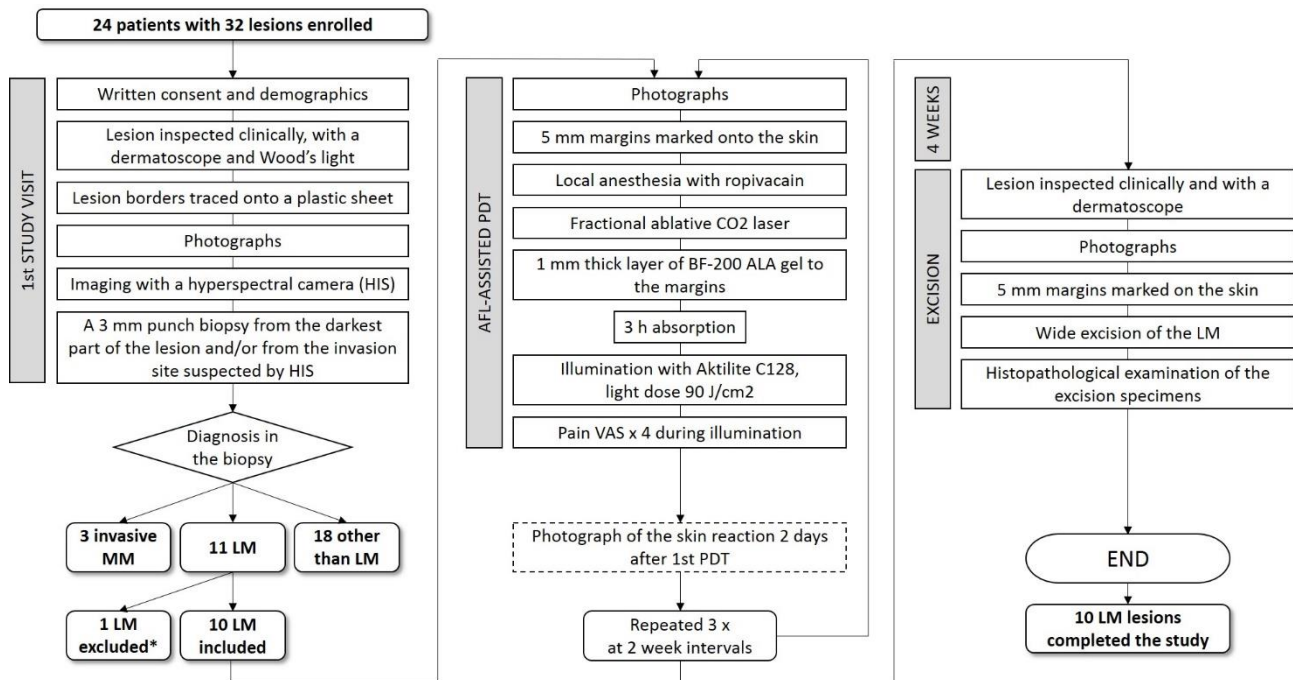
24 patients with 32 lesions enrolled

1st STUDY VISIT

Written consent and demographics

Lesion inspected clinically, with a dermatoscope and Wood's light

Lesion borders traced onto a plastic sheet

Photographs

Imaging with a hyperspectral camera (HIS)

A 3 mm punch biopsy from the darkest part of the lesion and/or from the invasion site suspected by HIS

Diagnosis in the biopsy

3 invasive MM

11 LM

18 other than LM

1 LM excluded*

10 LM included

AFL-ASSISTED PDT

Photographs

5 mm margins marked onto the skin

Local anesthesia with ropivacain

Fractional ablative CO2 laser

1 mm thick layer of BF-200 ALA gel to the margins

3 h absorption

Illumination with Aktilite C128, light dose 90 J/cm2

Pain VAS x 4 during illumination

Photograph of the skin reaction 2 days after 1st PDT

Repeated 3 x at 2 week intervals

4 WEEKS

EXCISION

Lesion inspected clinically and with a dermatoscope

Photographs

5 mm margins marked on the skin

Wide excision of the LM

Histopathological examination of the excision specimens

END

10 LM lesions completed the study